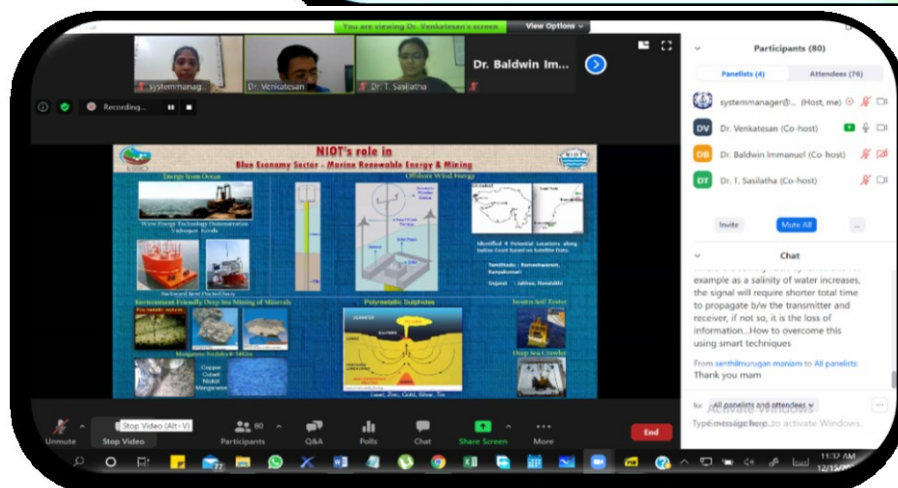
You are viewing Dr. Venkatesan's screen

View Options

systemmanag...

Dr. Venkatesan

Dr. T. Sasilatha

Dr. Baldwin Im...

Recording...

NIOT's role in

Blue Economy Sector - Marine Renewable Energy & Mining

Energy from Ocean

Offshore Wind Energy

Wave Energy Technology Demonstration Vizhinjam, Kerala

Backward Bent Ducted Buoy

Identified 8 Potential Locations along Indian Coast based on Satellite Data

TamilNadu : Rameswaram, Kanyakumari

Gujarat : Jakhau, Porujakhi

Environment Friendly Deep Sea Mining of Minerals

Polymetallic Sulphides

In-situ Soil Tester

Manganese Nodules

Copper Cobalt Nickel Manganese

Deep Sea Crawler

Lead, Zinc, Gold, Silver, Tin

Participants (80)

Panelists (4)

Attendees (76)

systemmanager@... (Host, me)

Dr. Venkatesan (Co-host)

Dr. Baldwin Immanuel (Co-host)

Dr. T. Sasilatha (Co-host)

Invite

Mute All

...

Chat

example as a salinity of water increases, the signal will require shorter total time to propagate b/w the transmitter and receiver, if not so, it is the loss of information...How to overcome this using smart techniques

From senthilmurugan manism to All panelists:

Thank you mam

To: All panelists and attendees

Activate Windows

Type message here... to activate Windows.

Unmute

Stop Video

Stop Video (Alt+V)

80

Participants

Q&A

Polls

Chat

Share Screen

More

End

11:32 AM

12/15/20